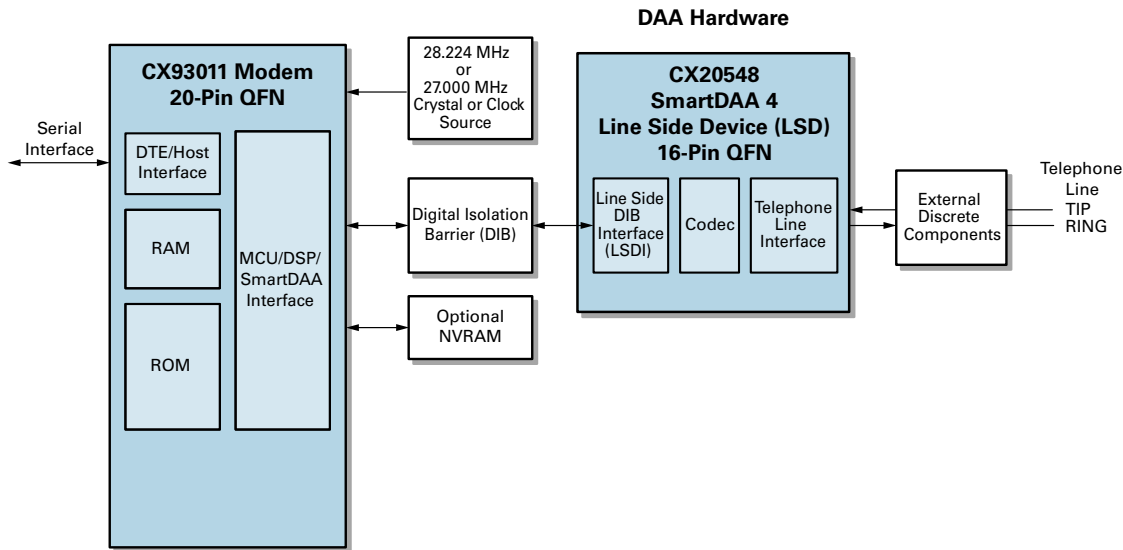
DAA Hardware

CX93011 Modem
20-Pin QFN

Serial Interface

DTE/Host Interface

RAM

ROM

MCU/DSP/ SmartDAA Interface

28.224 MHz or 27.000 MHz Crystal or Clock Source

Digital Isolation Barrier (DIB)

Optional NVRAM

CX20548
SmartDAA 4
Line Side Device (LSD)
16-Pin QFN

Line Side DIB Interface (LSDI)

Codec

Telephone Line Interface

External Discrete Components

Telephone Line
TIP
RING